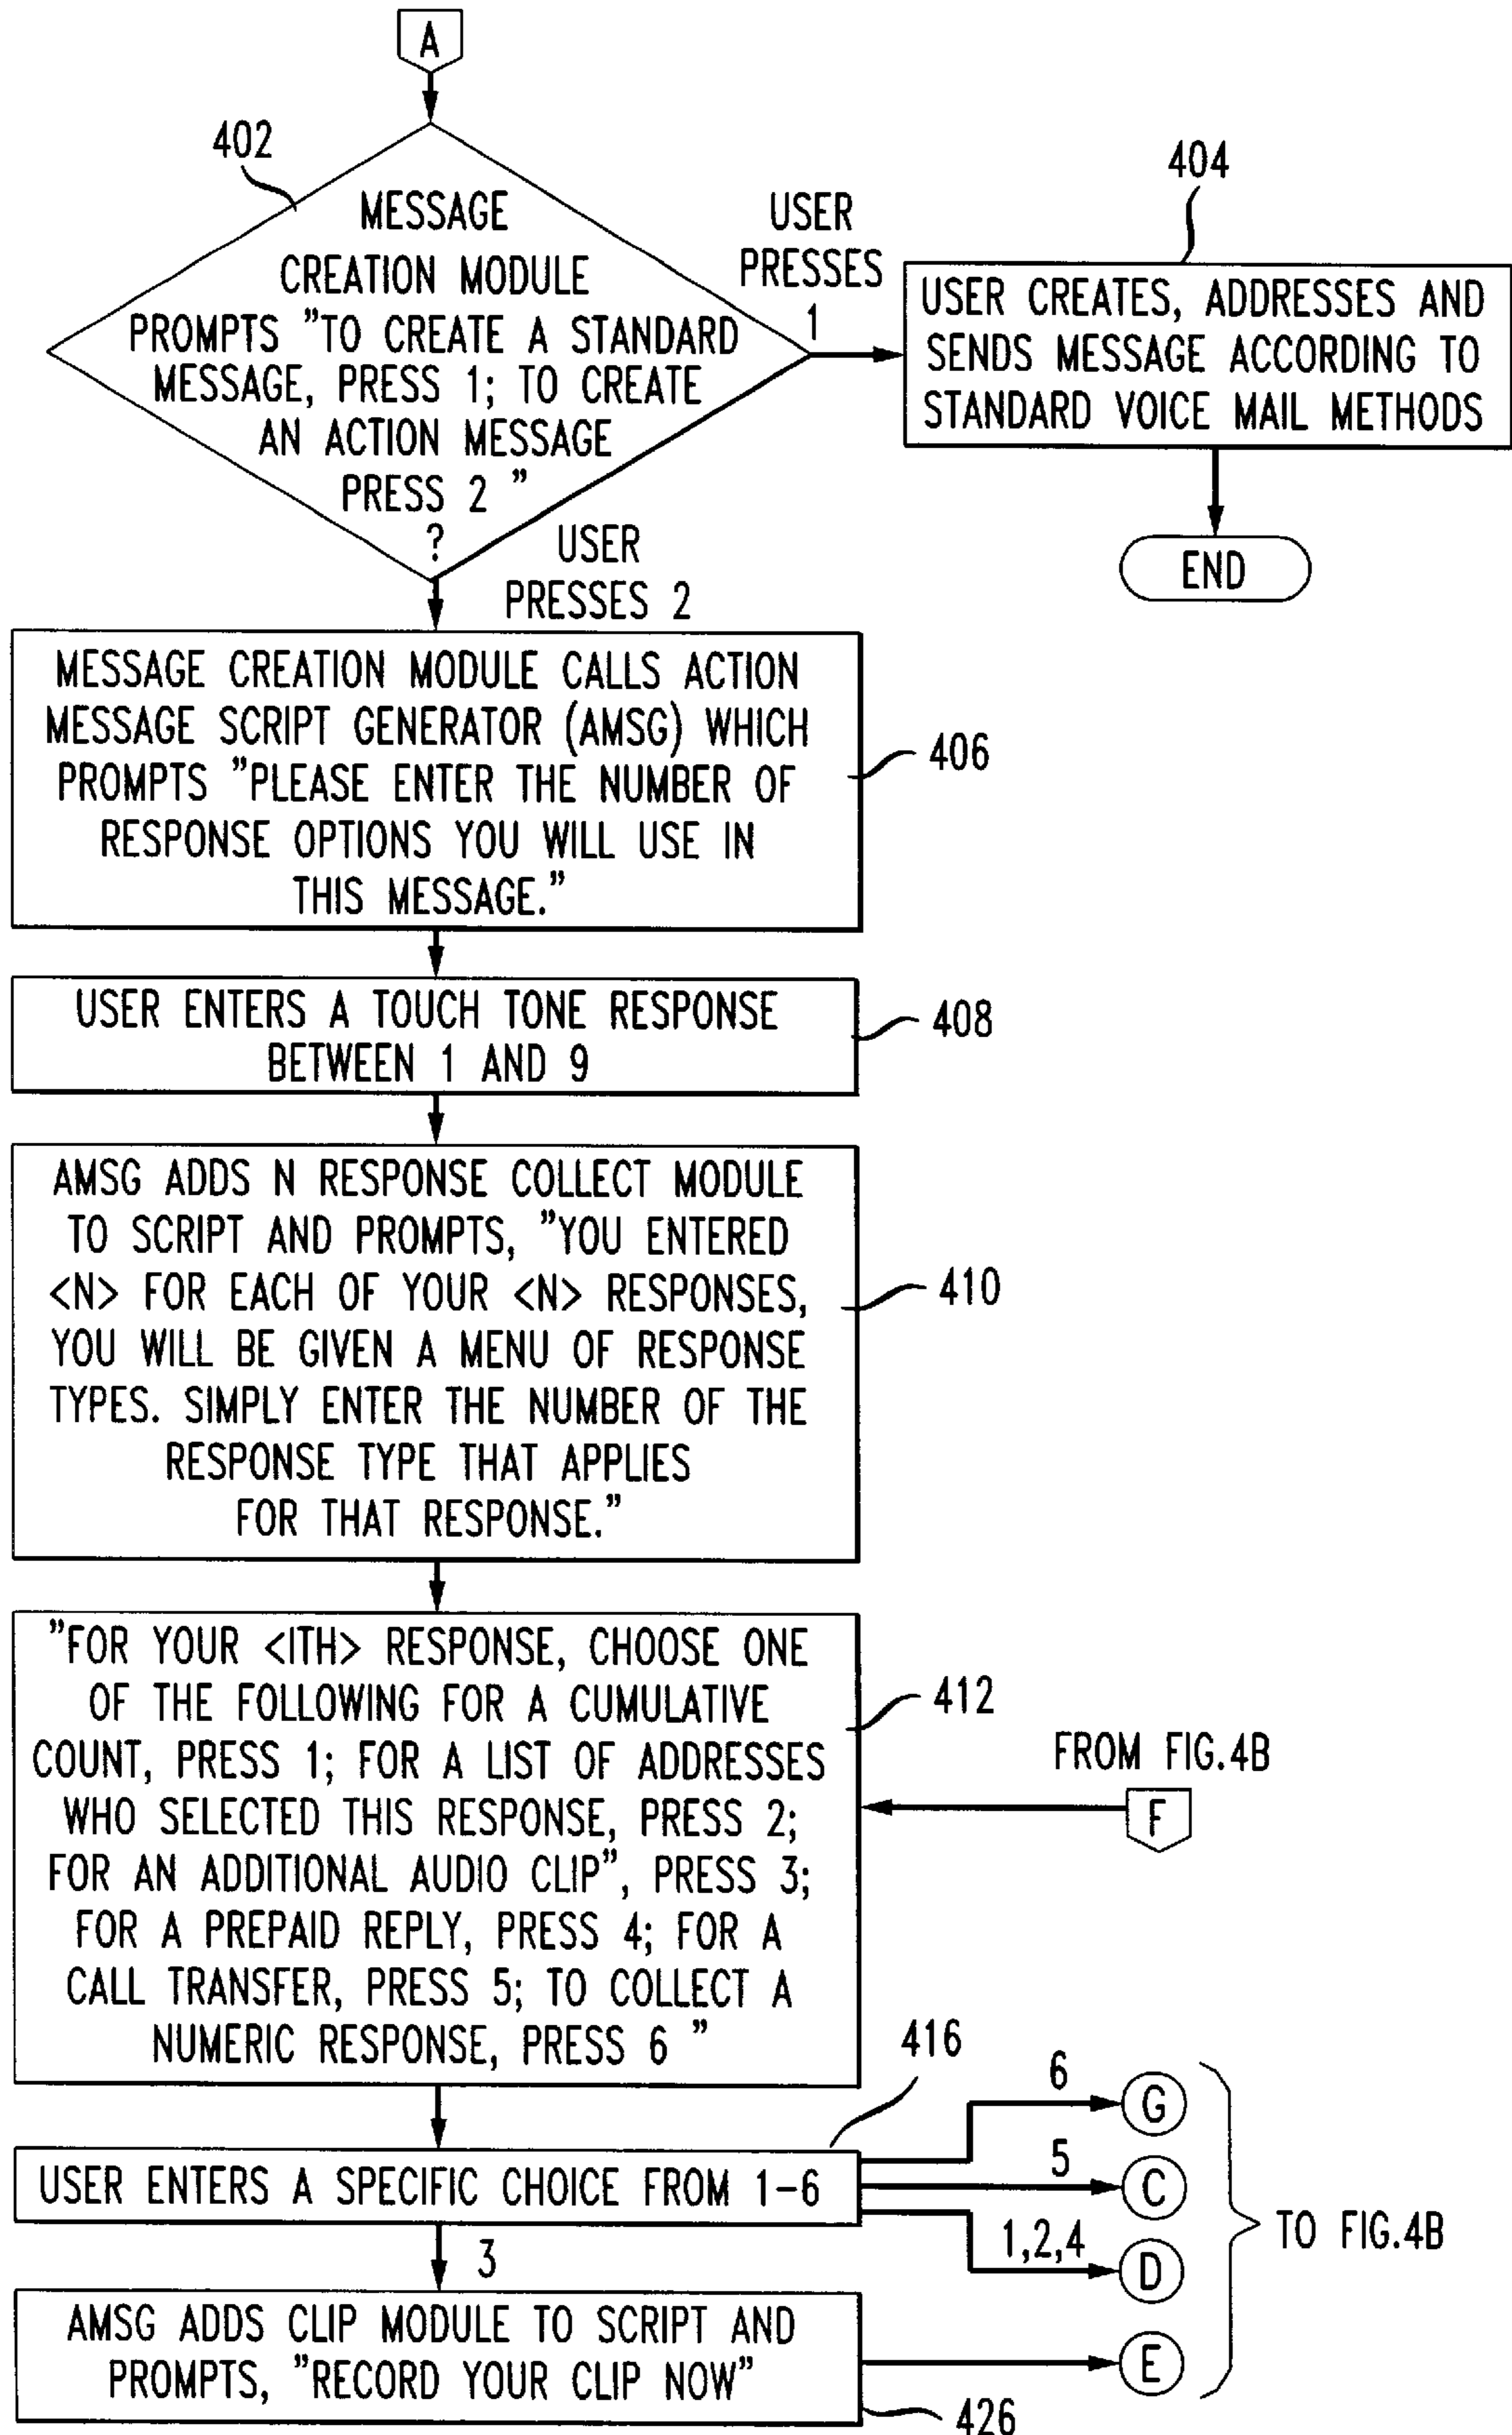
A

402

MESSAGE CREATION MODULE PROMPTS "TO CREATE A STANDARD MESSAGE, PRESS 1; TO CREATE AN ACTION MESSAGE PRESS 2 " ?

USER PRESSES 1

404

USER CREATES, ADDRESSES AND SENDS MESSAGE ACCORDING TO STANDARD VOICE MAIL METHODS

END

USER PRESSES 2

MESSAGE CREATION MODULE CALLS ACTION MESSAGE SCRIPT GENERATOR (AMSG) WHICH PROMPTS "PLEASE ENTER THE NUMBER OF RESPONSE OPTIONS YOU WILL USE IN THIS MESSAGE."

406

USER ENTERS A TOUCH TONE RESPONSE BETWEEN 1 AND 9

408

AMSG ADDS N RESPONSE COLLECT MODULE TO SCRIPT AND PROMPTS, "YOU ENTERED <N> FOR EACH OF YOUR <N> RESPONSES, YOU WILL BE GIVEN A MENU OF RESPONSE TYPES. SIMPLY ENTER THE NUMBER OF THE RESPONSE TYPE THAT APPLIES FOR THAT RESPONSE."

410

"FOR YOUR <ITH> RESPONSE, CHOOSE ONE OF THE FOLLOWING FOR A CUMULATIVE COUNT, PRESS 1; FOR A LIST OF ADDRESSES WHO SELECTED THIS RESPONSE, PRESS 2; FOR AN ADDITIONAL AUDIO CLIP", PRESS 3; FOR A PREPAID REPLY, PRESS 4; FOR A CALL TRANSFER, PRESS 5; TO COLLECT A NUMERIC RESPONSE, PRESS 6 "

412

FROM FIG.4B

F

416

USER ENTERS A SPECIFIC CHOICE FROM 1-6

6

G

5

C

1,2,4

D

TO FIG.4B

3

AMSG ADDS CLIP MODULE TO SCRIPT AND PROMPTS, "RECORD YOUR CLIP NOW"

E

426